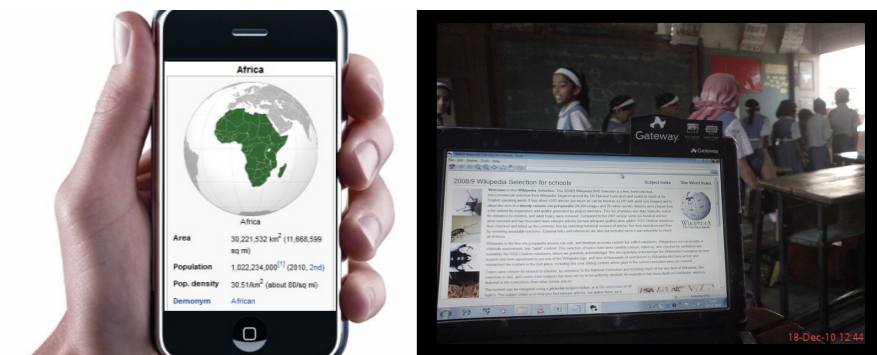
Africa

Africa

| Area | 30,221,532 km$^2$ (11,668,599 sq mi) |
|---|---|
| Population | 1,022,234,000$^{[1]}$ (2010, 2nd) |
| Pop. density | 30.51/km$^2$ (about 80/sq mi) |
| Demonym | African |

Gateway

Gateway

2008/9 Wikipedia Selection for schools

Subject Index

Site Word Index

WIKIPEDIA

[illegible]

18-Dec-10 12:44